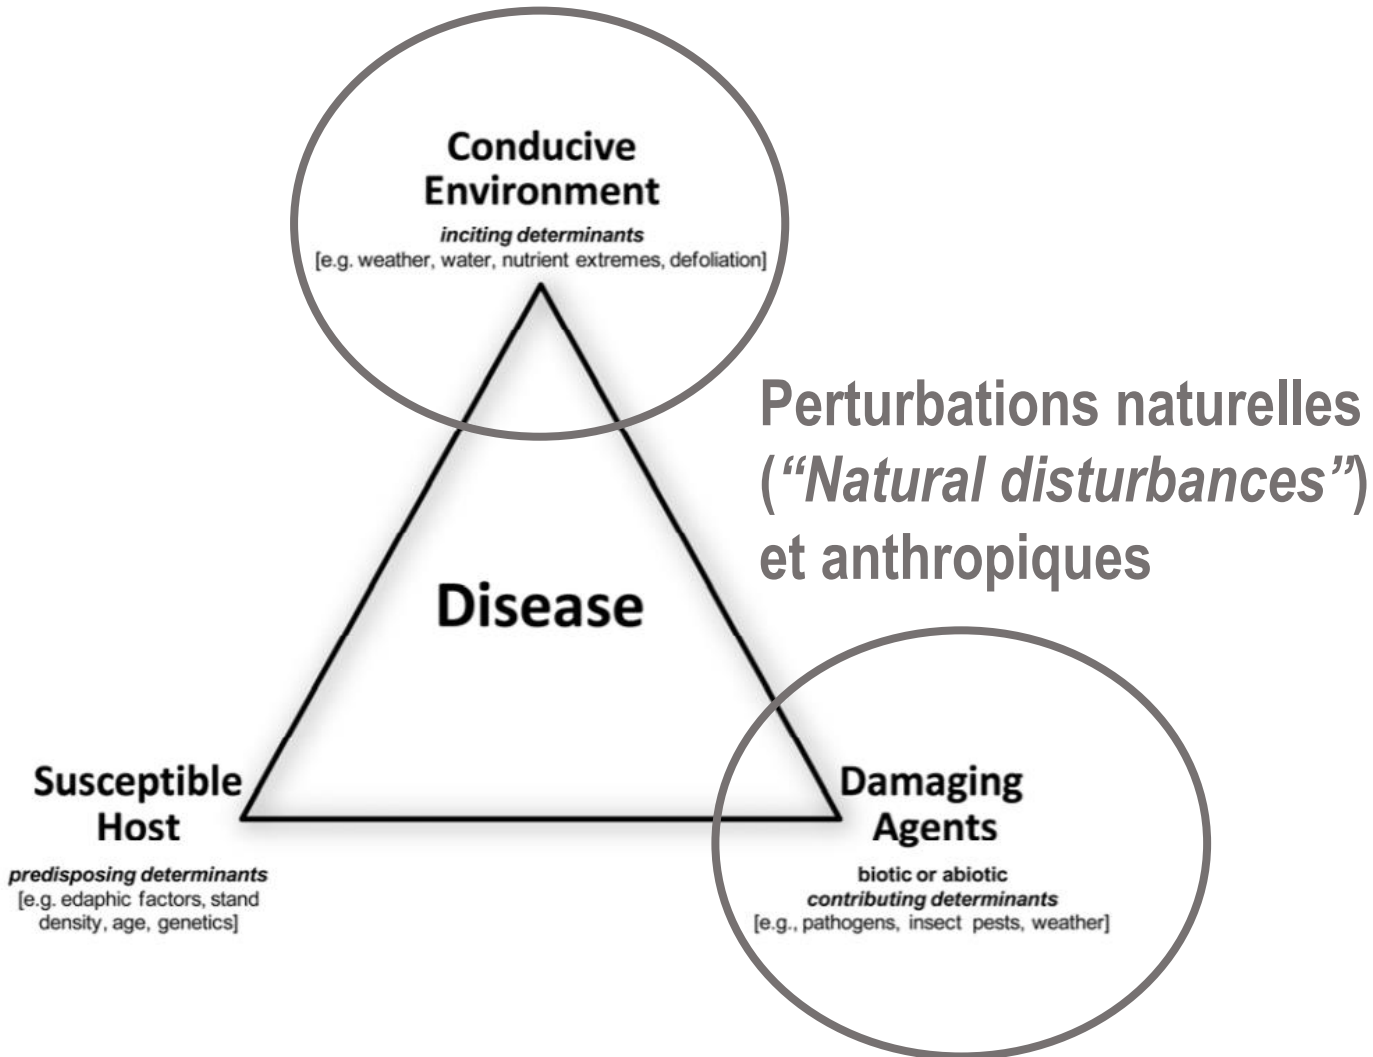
Conducive Environment

inciting determinants
[e.g. weather, water, nutrient extremes, defoliation]

Perturbations naturelles (“Natural disturbances”) et anthropiques

Disease

Susceptible Host

predisposing determinants
[e.g. edaphic factors, stand density, age, genetics]

Damaging Agents

biotic or abiotic
contributing determinants
[e.g., pathogens, insect pests, weather]